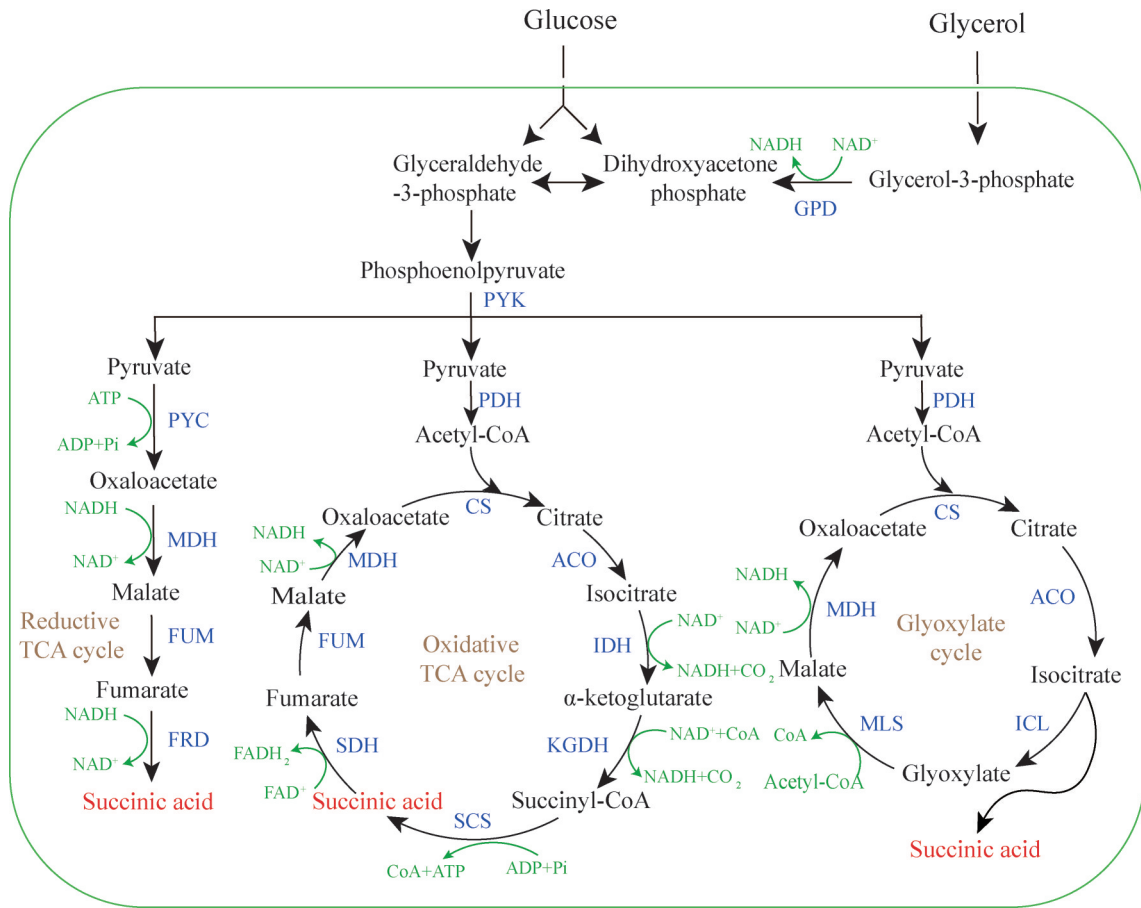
Glucose

Glycerol

NADH NAD$^+$

Glyceraldehyde -3-phosphate

Dihydroxyacetone phosphate

Glycerol-3-phosphate

GPD

Phosphoenolpyruvate

PYK

Pyruvate

ATP

PYC

ADP+Pi

Oxaloacetate

NADH

MDH

NAD$^+$

Malate

Reductive TCA cycle

FUM

Fumarate

NADH

FRD

NAD$^+$

Succinic acid

Pyruvate

PDH

Acetyl-CoA

NADH

Oxaloacetate

CS

Citrate

NAD$^+$

MDH

ACO

Malate

Isocitrate

FUM

Oxidative TCA cycle

IDH

NAD$^+$

NADH+CO$_2$

Fumarate

α-ketoglutarate

SDH

FADH$_2$

KGDH

NAD$^+$+CoA

NADH+CO$_2$

FAD$^+$

Succinic acid

Succinyl-CoA

SCS

CoA+ATP

ADP+Pi

Pyruvate

PDH

Acetyl-CoA

Oxaloacetate

CS

Citrate

NADH

MDH

ACO

NAD$^+$

Glyoxylate cycle

Malate

Isocitrate

MLS

ICL

CoA

Acetyl-CoA

Glyoxylate

Succinic acid